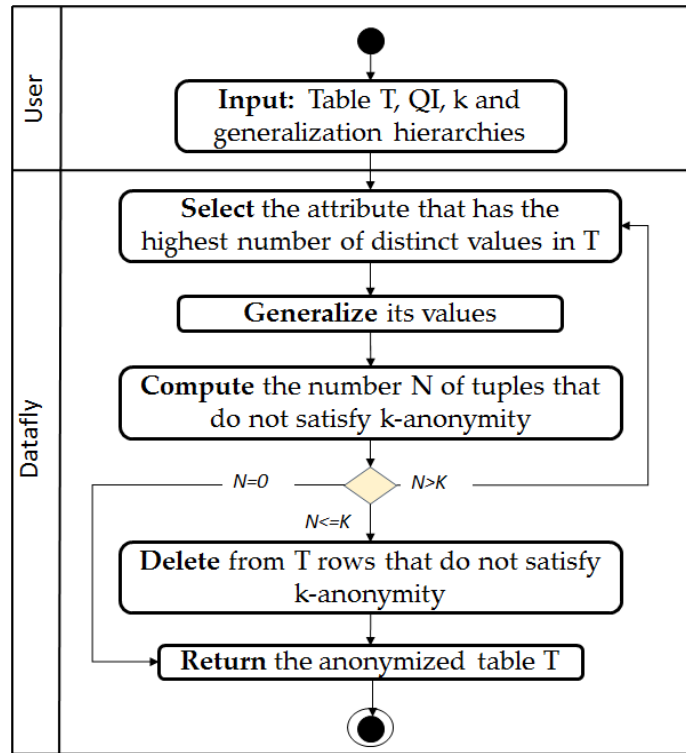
User

Input: Table T, QI, k and generalization hierarchies

Datafly

Select the attribute that has the highest number of distinct values in T

Generalize its values

Compute the number N of tuples that do not satisfy k-anonymity

N=0

N>K

N<=K

Delete from T rows that do not satisfy k-anonymity

Return the anonymized table T